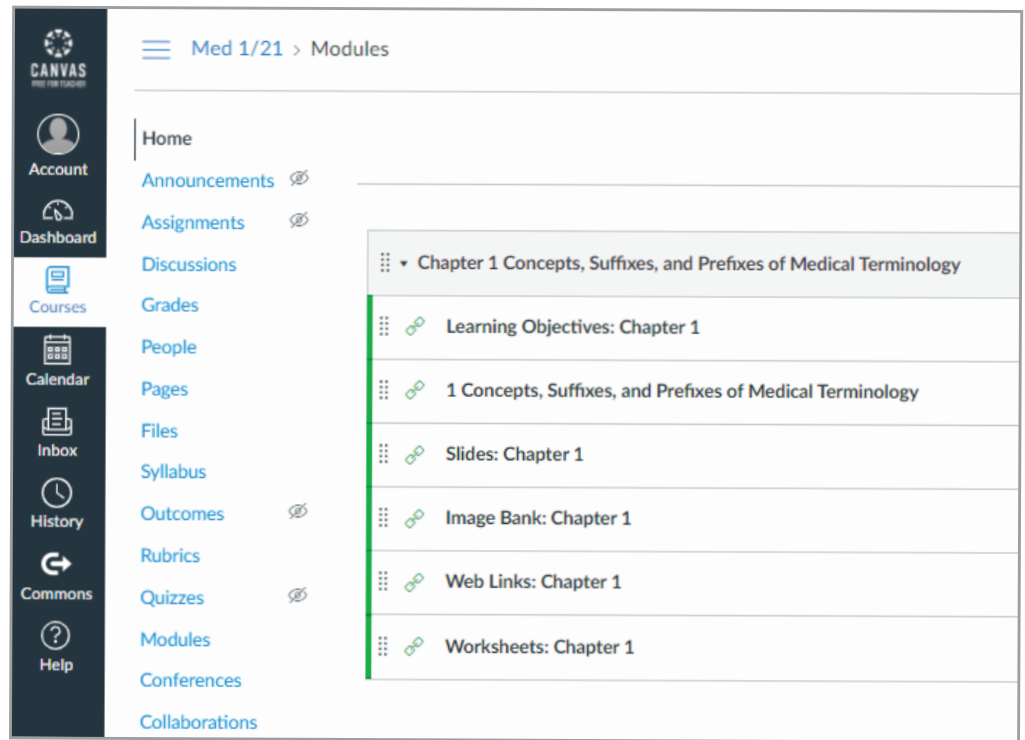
CANVAS
FREE FOR TEACHER

Account
Dashboard
Courses
Calendar
Inbox
History
Commons
Help

Med 1/21 > Modules

Home
Announcements
Assignments
Discussions
Grades
People
Pages
Files
Syllabus
Outcomes
Rubrics
Quizzes
Modules
Conferences
Collaborations

Chapter 1 Concepts, Suffixes, and Prefixes of Medical Terminology

Learning Objectives: Chapter 1

1 Concepts, Suffixes, and Prefixes of Medical Terminology

Slides: Chapter 1

Image Bank: Chapter 1

Web Links: Chapter 1

Worksheets: Chapter 1